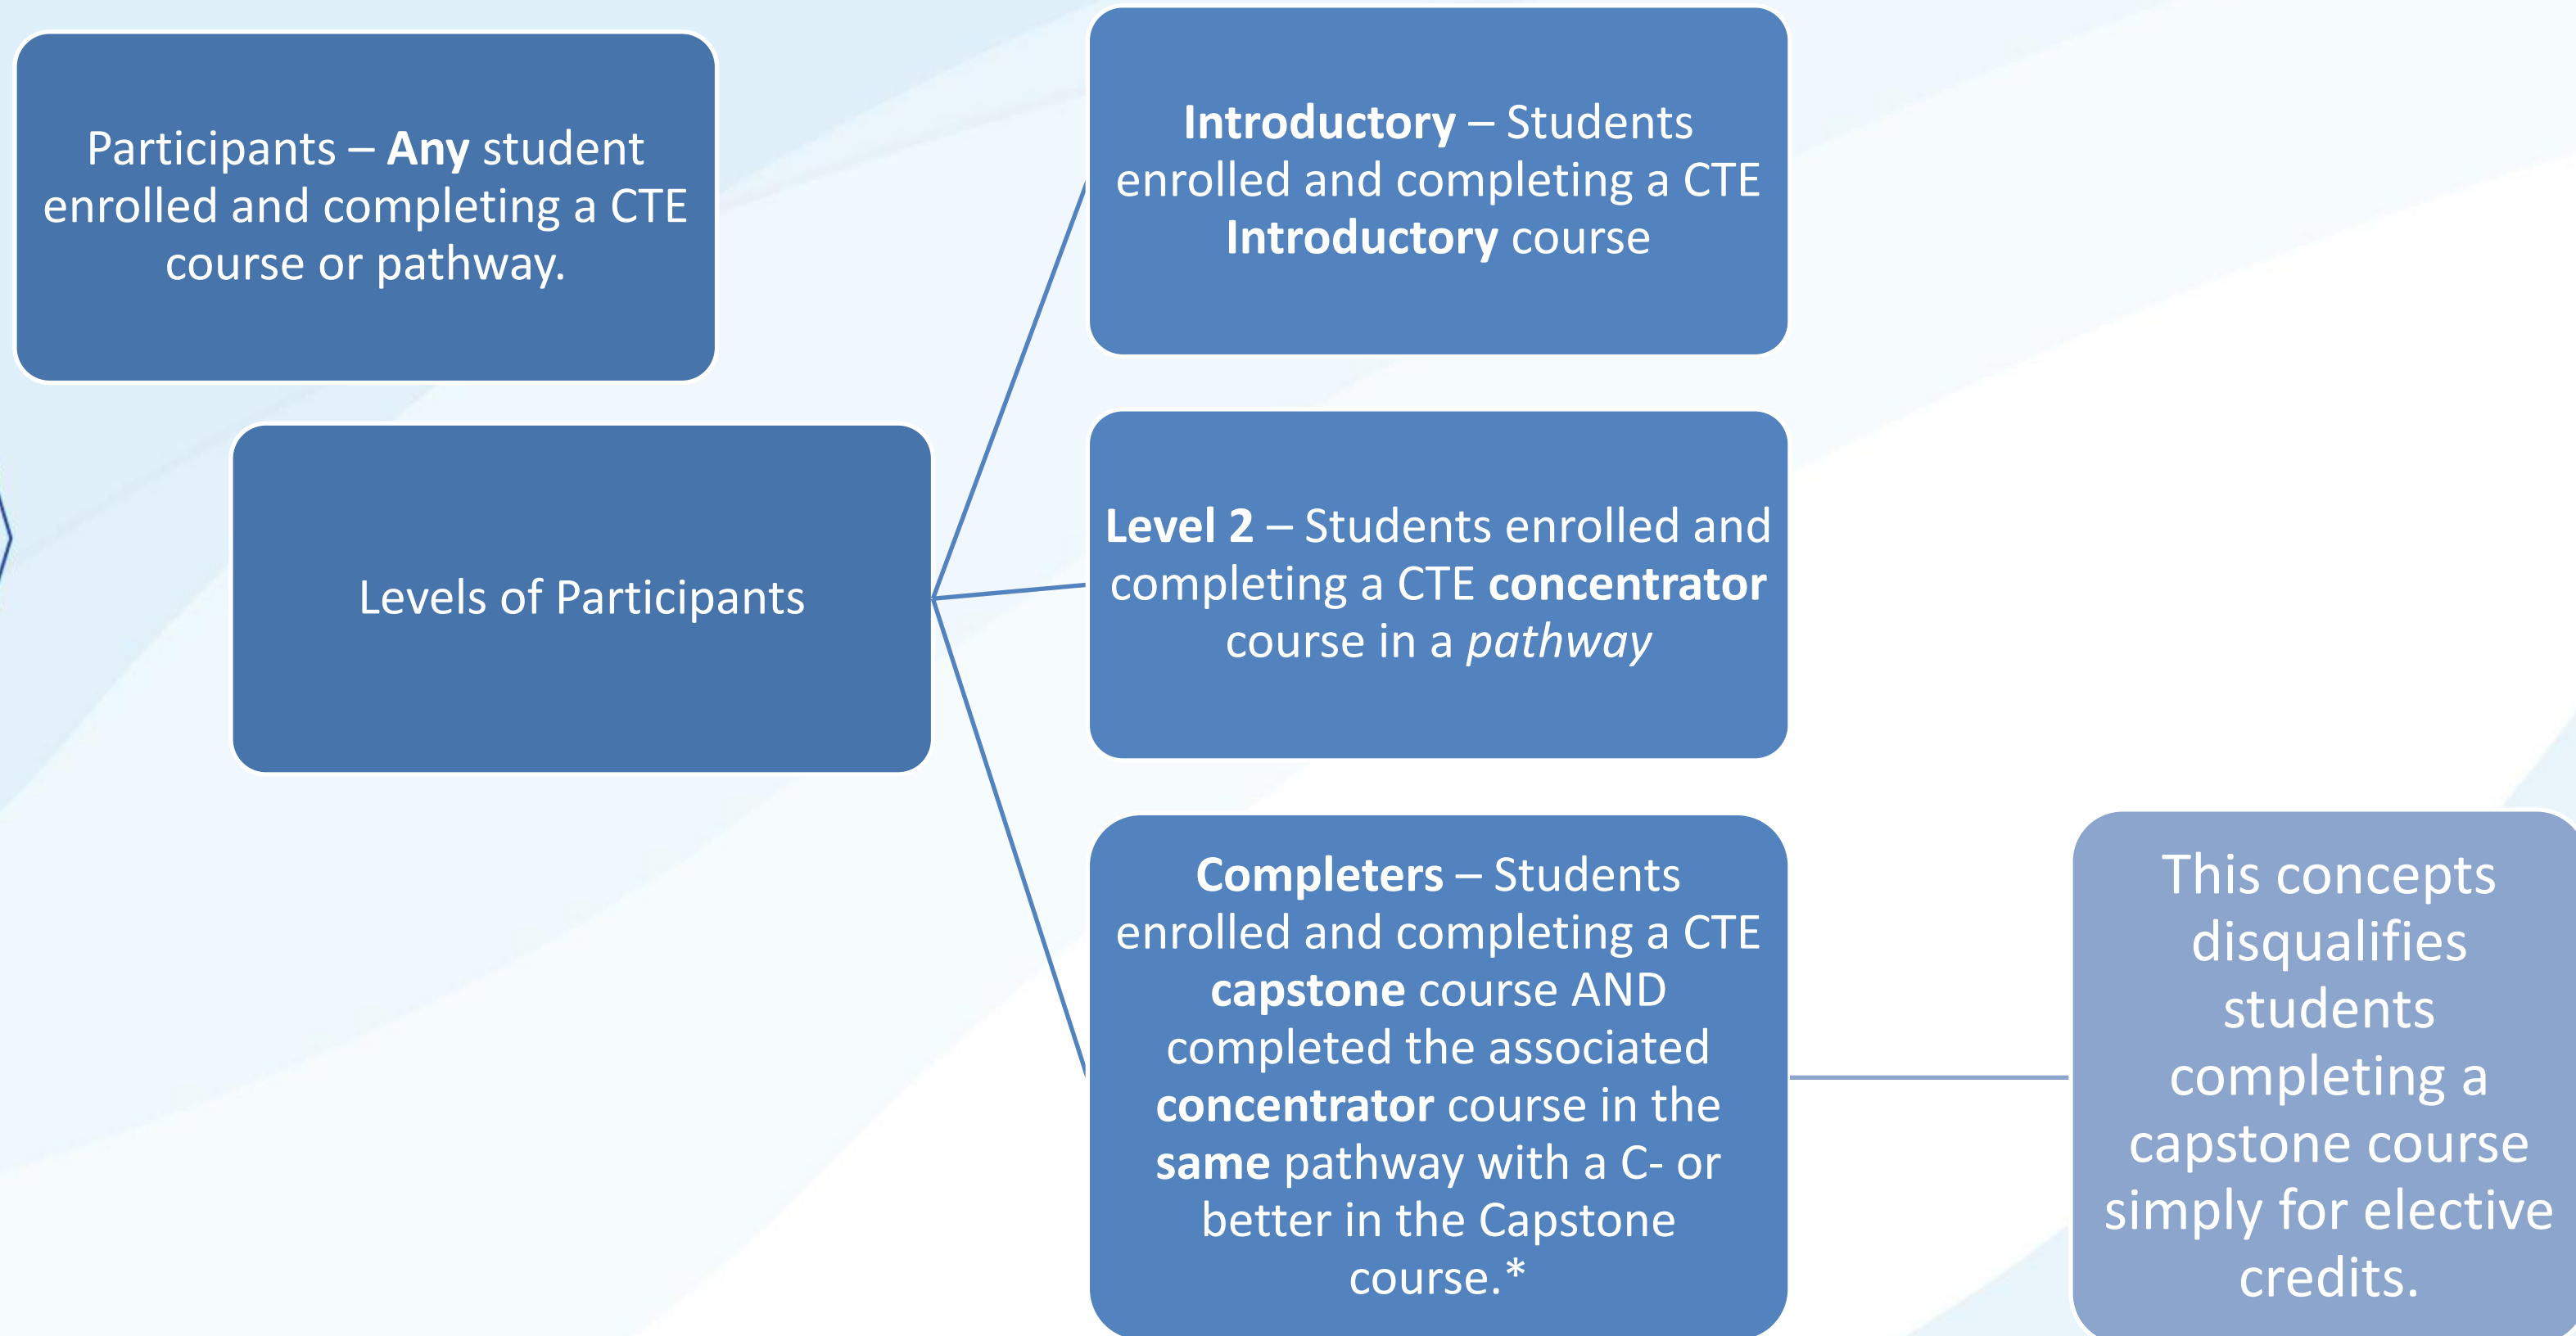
Participants – Any student enrolled and completing a CTE course or pathway.

Levels of Participants

Introductory – Students enrolled and completing a CTE Introductory course

Level 2 – Students enrolled and completing a CTE concentrator course in a pathway

Completers – Students enrolled and completing a CTE capstone course AND completed the associated concentrator course in the same pathway with a C- or better in the Capstone course.*

This concepts disqualifies students completing a capstone course simply for elective credits.